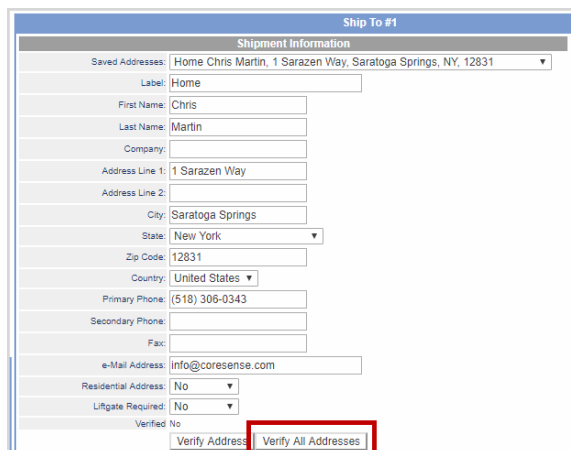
Ship To #1

Shipment Information

| | |
|---|---|
| Saved Addresses: | Home Chris Martin, 1 Sarazen Way, Saratoga Springs, NY, 12831 |
| Label: | Home |
| First Name: | Chris |
| Last Name: | Martin |
| Company: | |
| Address Line 1: | 1 Sarazen Way |
| Address Line 2: | |
| City: | Saratoga Springs |
| State: | New York |
| Zip Code: | 12831 |
| Country: | United States |
| Primary Phone: | (518) 306-0343 |
| Secondary Phone: | |
| Fax: | |
| e-Mail Address: | info@coresense.com |
| Residential Address: | No |
| Liftgate Required: | No |
| Verified | No |

Verify Address Verify All Addresses